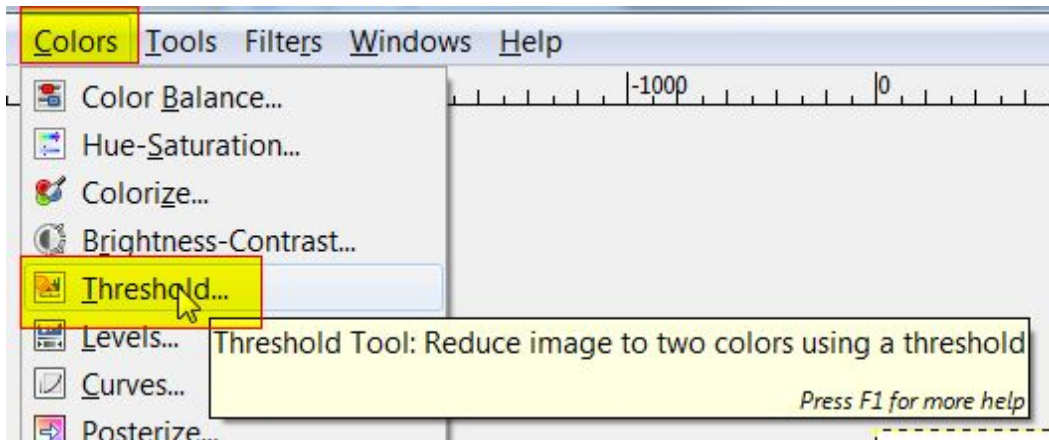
Colors Tools Filters Windows Help

-1000 0

Color Balance...
Hue-Saturation...
Colorize...
Brightness-Contrast...
Threshold...
Levels...
Curves...
Posterize...

Threshold Tool: Reduce image to two colors using a threshold

Press F1 for more help